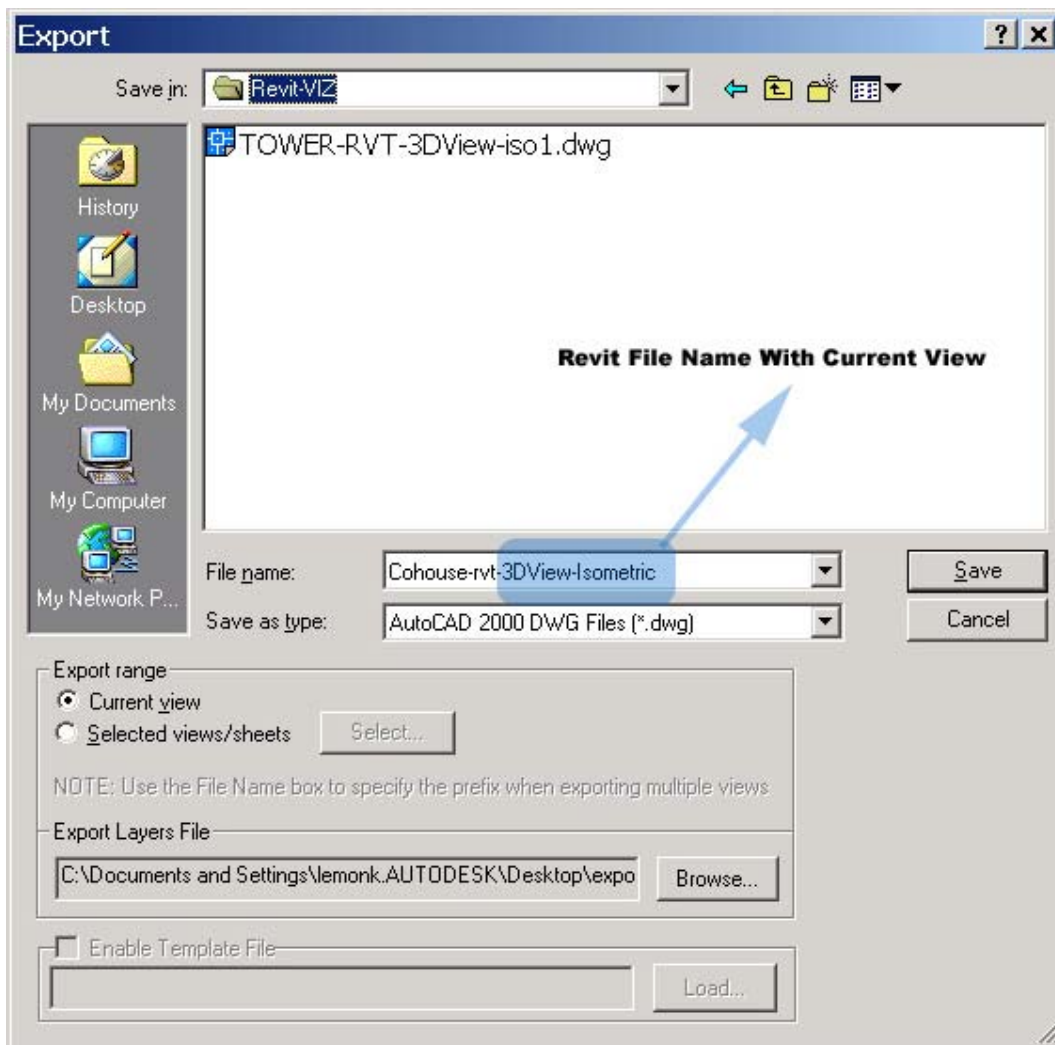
Export

?

Save in: Revit-VIZ

History

Desktop

My Documents

My Computer

My Network P...

TOWER-RVT-3DView-iso1.dwg

Revit File Name With Current View

File name: Cohouse-rvt-3DView-Isometric

Save as type: AutoCAD 2000 DWG Files (*.dwg)

Save

Cancel

Export range

Current view

Selected views/sheets

Select...

NOTE: Use the File Name box to specify the prefix when exporting multiple views

Export Layers File

C:\Documents and Settings\lemonk.AUTODESK\Desktop\expo

Browse...

Enable Template File

Load...